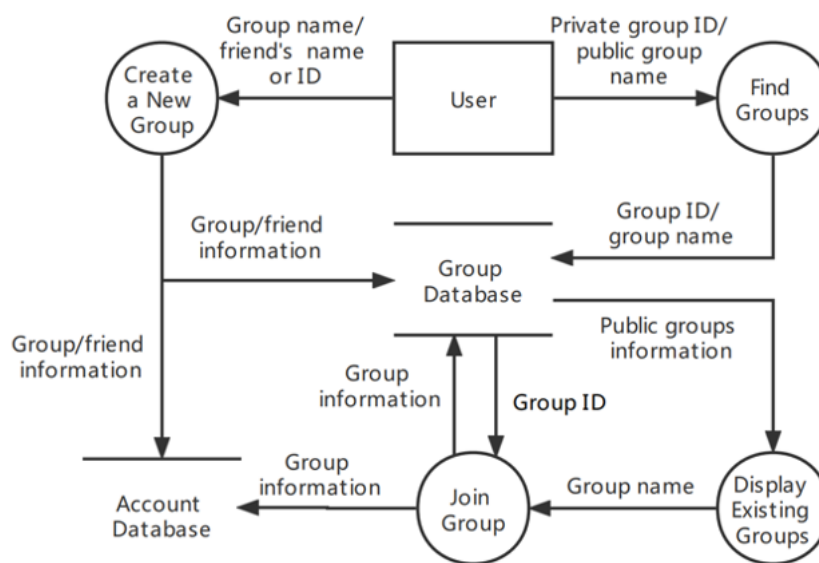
Create a New Group

Group name/ friend's name or ID

User

Private group ID/ public group name

Find Groups

Group/friend information

Group ID/ group name

Group Database

Public groups information

Group/friend information

Group information

Group ID

Account Database

Group information

Join Group

Group name

Display Existing Groups